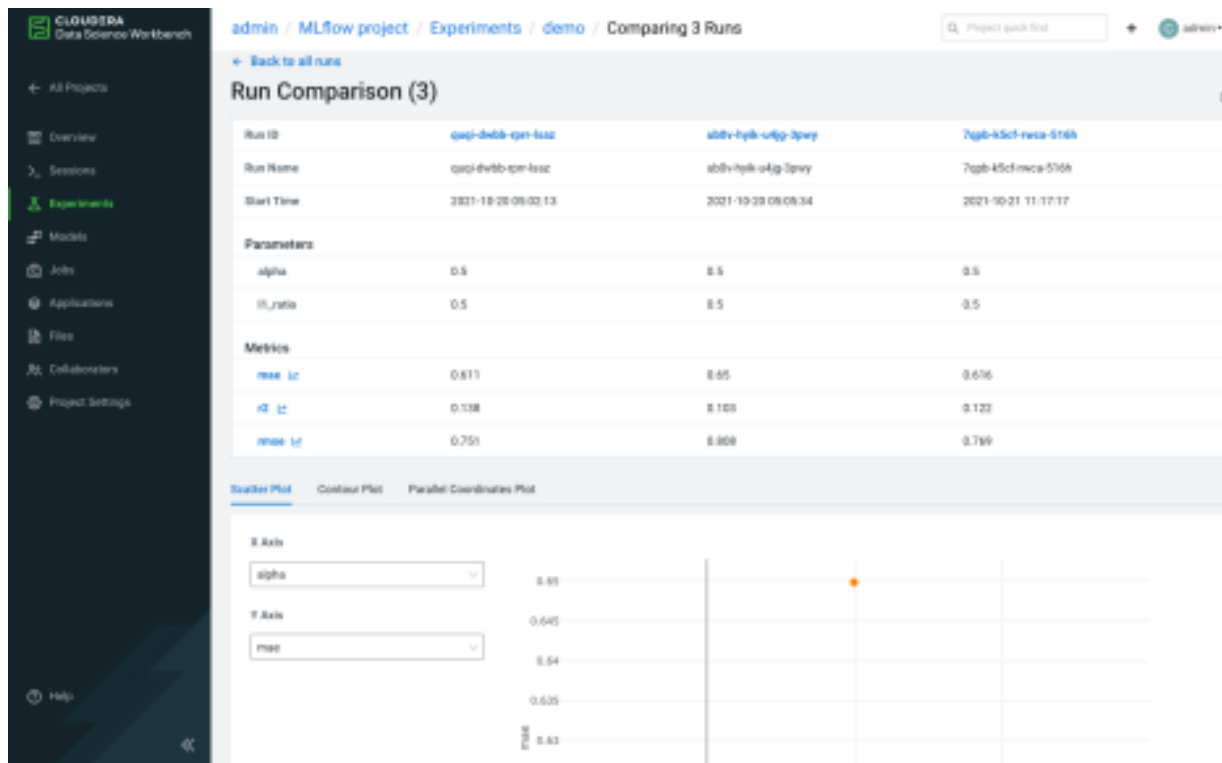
CLOUDERA
Data Science Workbench

← All Projects

Overview
Sessions
Experiments
Models
Jobs
Applications
Files
Collaborators
Project Settings

Help

admin / MLflow project / Experiments / demo / Comparing 3 Runs

Project quick find

admin

← Back to all runs

Run Comparison (3)

| Run ID | quqi-dwbb-rpn-lssz | sb0v-hyik-u4jg-3pwy | 7qgb-k5cf-nwca-516h |
|---|---|---|---|
| Run Name | quqi-dwbb-rpn-lssz | sb0v-hyik-u4jg-3pwy | 7qgb-k5cf-nwca-516h |
| Start Time | 2021-10-20 05:02:13 | 2021-10-20 05:05:34 | 2021-10-21 11:17:17 |
| Parameters | | | |
| alpha | 0.5 | 0.5 | 0.5 |
| l1_ratio | 0.5 | 0.5 | 0.5 |
| Metrics | | | |
| mae | 0.611 | 0.65 | 0.616 |
| r2 | 0.138 | 0.103 | 0.122 |
| rmse | 0.751 | 0.808 | 0.769 |

Scatter Plot Contour Plot Parallel Coordinates Plot

X Axis
alpha

Y Axis
mae

0.65
0.645
0.64
0.635
0.63
mae